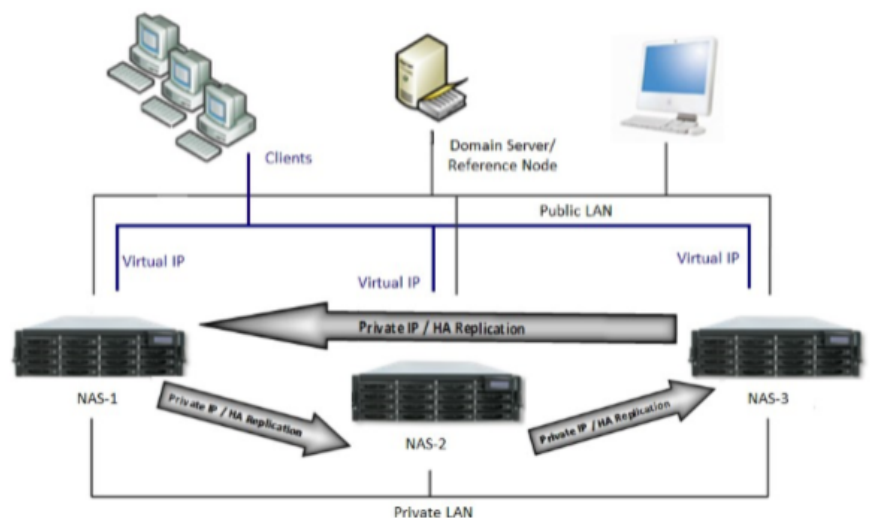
Clients

Domain Server/
Reference Node

Public LAN

Virtual IP

Virtual IP

Virtual IP

Private IP / HA Replication

NAS-1

Private IP / HA Replication

NAS-2

Private IP / HA Replication

NAS-3

Private LAN